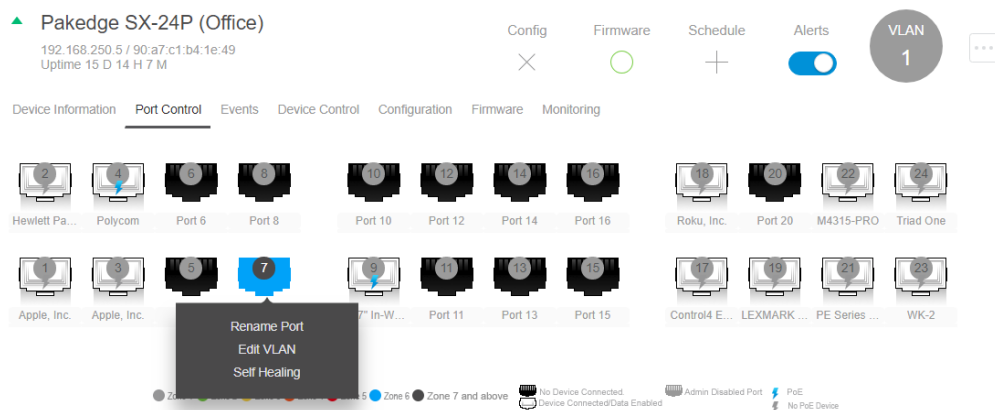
Pakedge SX-24P (Office)
192.168.250.5 / 90:a7:c1:b4:1e:49
Uptime 15 D 14 H 7 M

Config
Firmware
Schedule
Alerts
VLAN
1

Device Information
Port Control
Events
Device Control
Configuration
Firmware
Monitoring

2
Hewlett Pa...
4
Polycom
6
Port 6
8
Port 8
10
Port 10
12
Port 12
14
Port 14
16
Port 16
18
Roku, Inc.
20
Port 20
22
M4315-PRO
24
Triad One

1
Apple, Inc.
3
Apple, Inc.
5
7
9
7" In-W...
11
Port 11
13
Port 13
15
Port 15
17
Control4 E...
19
LEXMARK ...
21
PE Series ...
23
WK-2

Rename Port
Edit VLAN
Self Healing

Zo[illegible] 5 Zone 6 Zone 7 and above
No Device Connected.
Device Connected/Data Enabled
Admin Disabled Port
PoE
No PoE Device